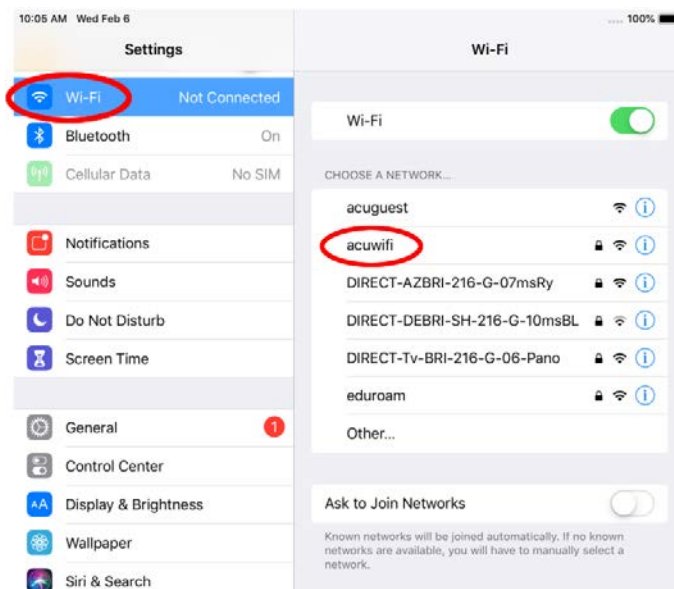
10:05 AM Wed Feb 6

100%

Settings

Wi-Fi Not Connected

Bluetooth On

Cellular Data No SIM

Notifications

Sounds

Do Not Disturb

Screen Time

General 1

Control Center

Display & Brightness

Wallpaper

Siri & Search

Wi-Fi

Wi-Fi

CHOOSE A NETWORK...

acuguest

acuwifi

DIRECT-AZBRI-216-G-07msRy

DIRECT-DEBRI-SH-216-G-10msBL

DIRECT-Tv-BRI-216-G-06-Pano

eduroam

Other...

Ask to Join Networks

Known networks will be joined automatically. If no known networks are available, you will have to manually select a network.